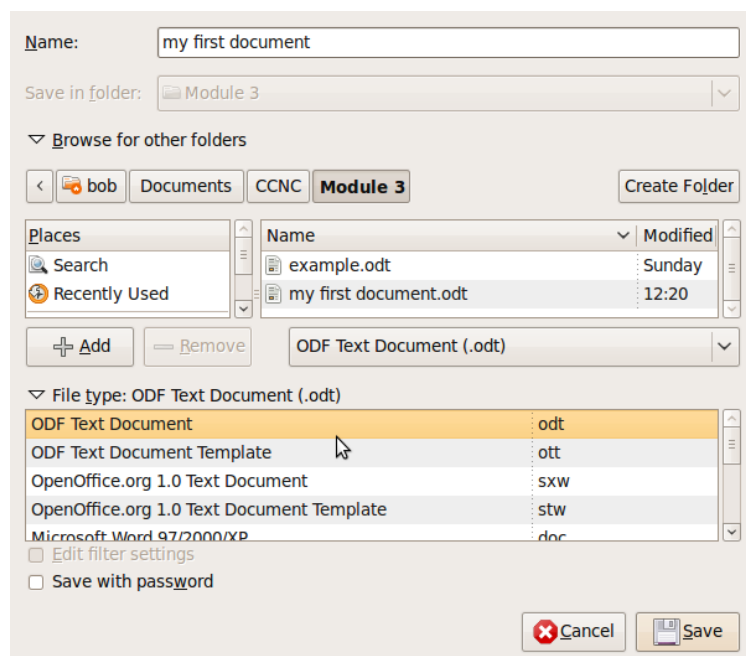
Name: my first document

Save in folder: Module 3

Browse for other folders

bob | Documents | CCNC | Module 3

Create Folder

| Places |
|---|
| Search |
| Recently Used |

| Name | Modified |
|---|---|
| example.odt | Sunday |
| my first document.odt | 12:20 |

Add

Remove

ODF Text Document (.odt)

File type: ODF Text Document (.odt)

| | |
|---|---|
| ODF Text Document | odt |
| ODF Text Document Template | ott |
| OpenOffice.org 1.0 Text Document | sxw |
| OpenOffice.org 1.0 Text Document Template | stw |
| Microsoft Word 97/2000/XP | doc |

Edit filter settings

Save with password

Cancel

Save